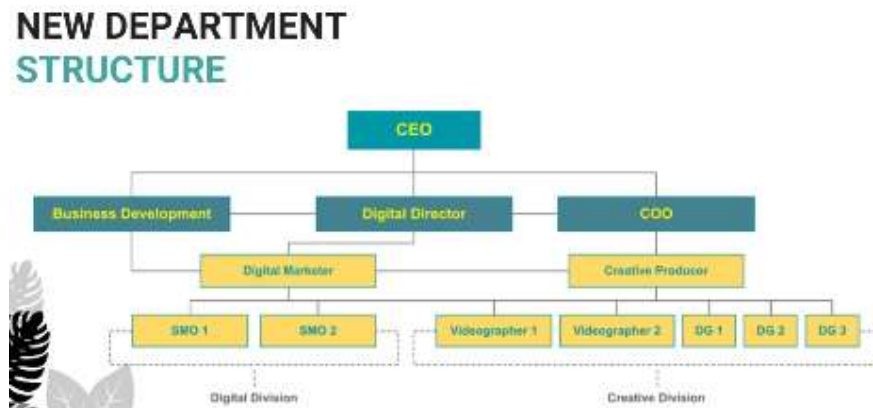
NEW DEPARTMENT
STRUCTURE

CEO

Business Development

Digital Director

COO

Digital Marketer

Creative Producer

SMO 1

SMO 2

Videographer 1

Videographer 2

DG 1

DG 2

DG 3

Digital Division

Creative Division